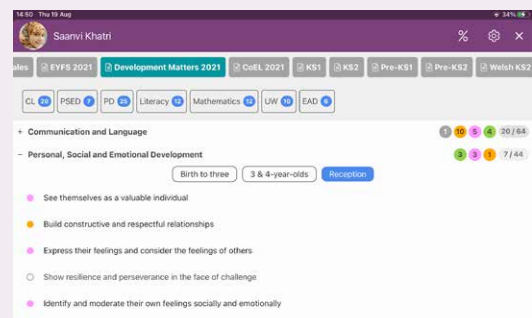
14:50 Thu 19 Aug

34%

Saanvi Khatri

ales EYFS 2021 Development Matters 2021 CoEL 2021 KS1 KS2 Pre-KS1 Pre-KS2 Welsh KS2

CL 20 PSED 7 PD 25 Literacy 12 Mathematics 12 UW 16 EAD 6

+ Communication and Language

1 10 5 4 20 / 64

– Personal, Social and Emotional Development

3 3 1 7 / 44

Birth to three 3 & 4-year-olds Reception

See themselves as a valuable individual

Build constructive and respectful relationships

Express their feelings and consider the feelings of others

Show resilience and perseverance in the face of challenge

Identify and moderate their own feelings socially and emotionally